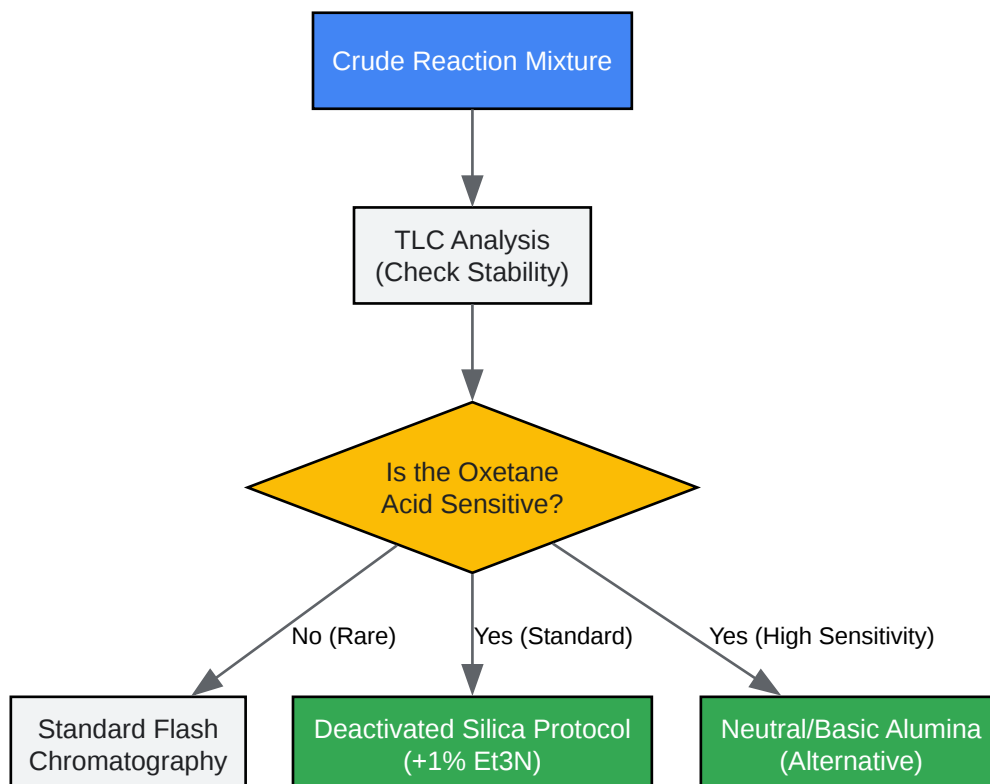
Crude Reaction Mixture

TLC Analysis
(Check Stability)

Is the Oxetane
Acid Sensitive?

No (Rare)

Yes (Standard)

Yes (High Sensitivity)

Standard Flash
Chromatography

Deactivated Silica Protocol
(+1% Et3N)

Neutral/Basic Alumina
(Alternative)